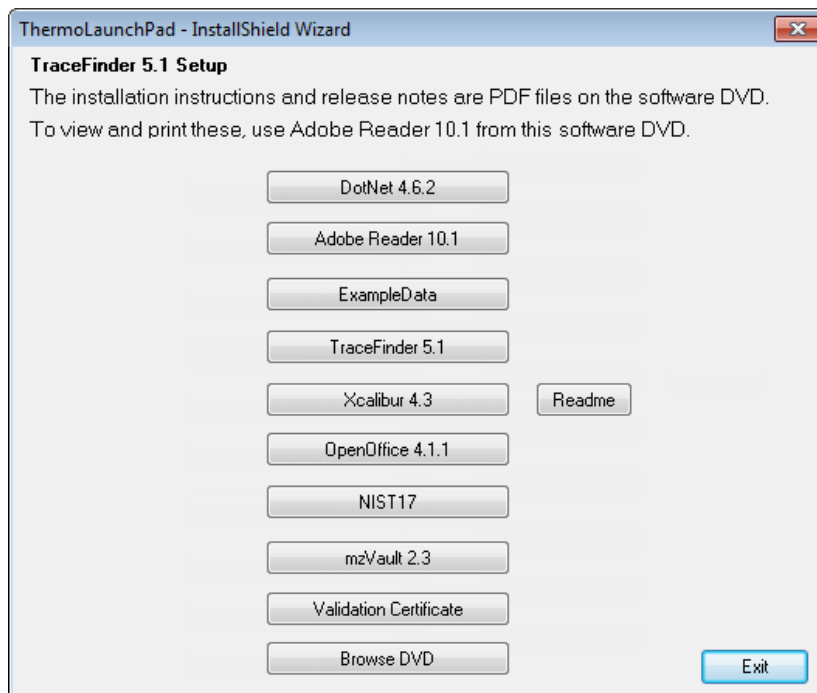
ThermoLaunchPad - InstallShield Wizard

TraceFinder 5.1 Setup

The installation instructions and release notes are PDF files on the software DVD.
To view and print these, use Adobe Reader 10.1 from this software DVD.

DotNet 4.6.2

Adobe Reader 10.1

ExampleData

TraceFinder 5.1

Xcalibur 4.3

Readme

OpenOffice 4.1.1

NIST17

mzVault 2.3

Validation Certificate

Browse DVD

Exit